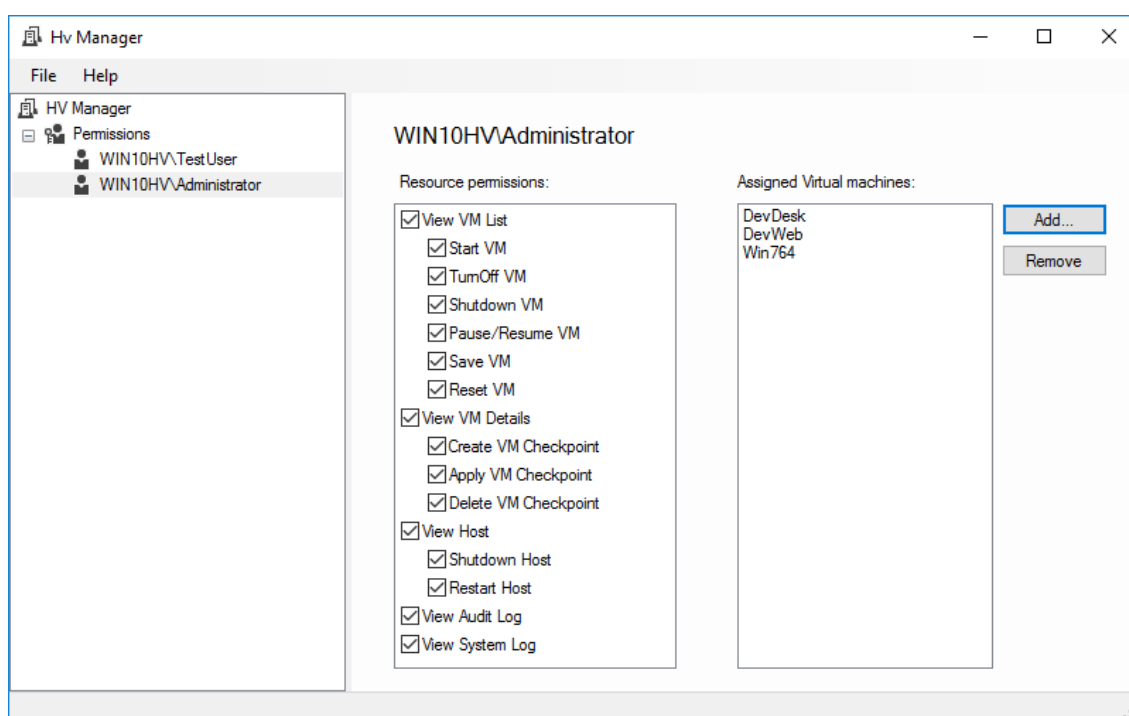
Hv Manager

File Help

HV Manager
Permissions
WIN10HV\TestUser
WIN10HV\Administrator

WIN10HV\Administrator

Resource permissions:

View VM List
Start VM
TurnOff VM
Shutdown VM
Pause/Resume VM
Save VM
Reset VM
View VM Details
Create VM Checkpoint
Apply VM Checkpoint
Delete VM Checkpoint
View Host
Shutdown Host
Restart Host
View Audit Log
View System Log

Assigned Virtual machines:

DevDesk
DevWeb
Win764

Add...
Remove